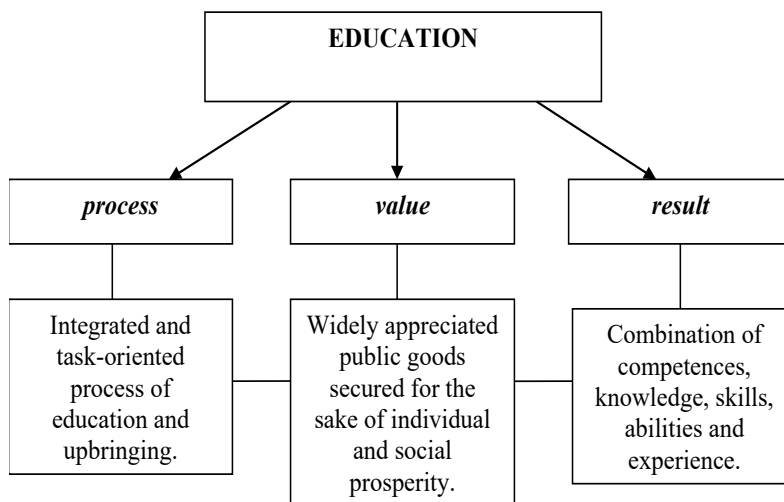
EDUCATION

process

value

result

Integrated and task-oriented process of education and upbringing.

Widely appreciated public goods secured for the sake of individual and social prosperity.

Combination of competences, knowledge, skills, abilities and experience.